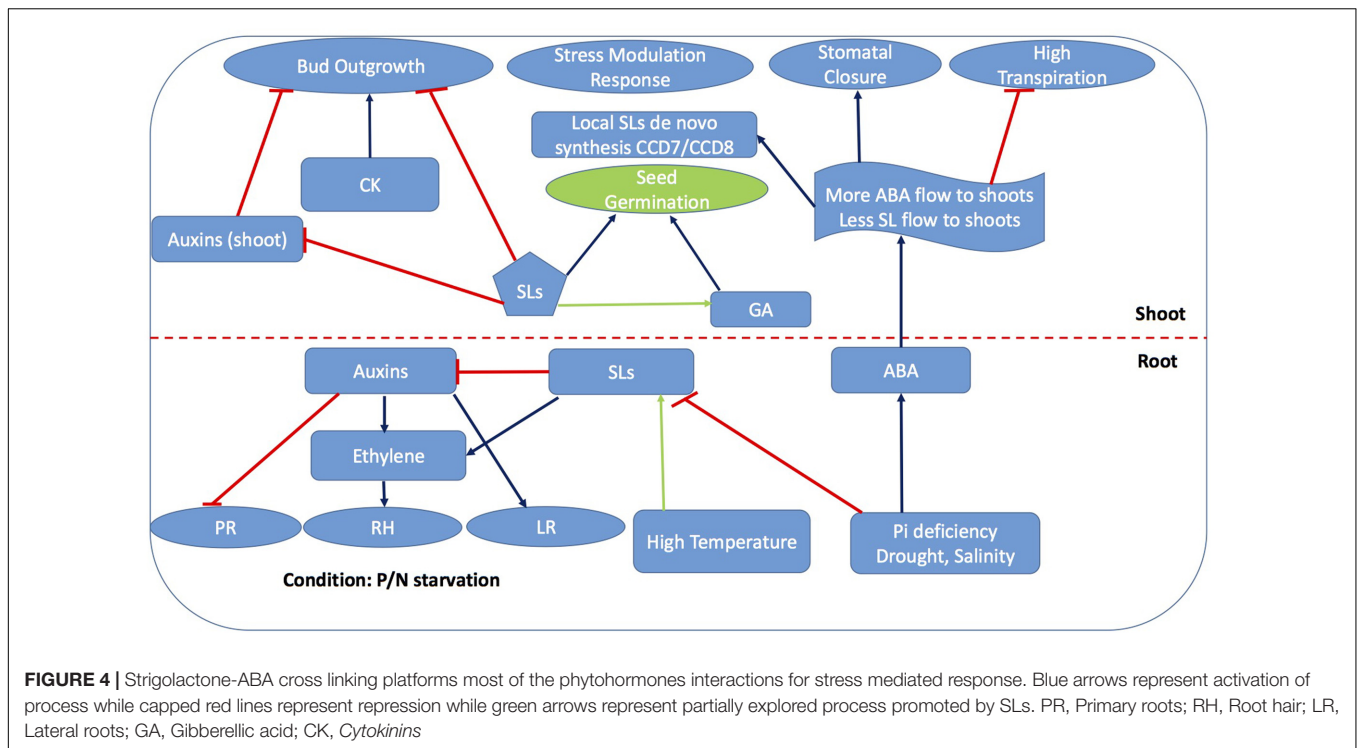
Bud Outgrowth

Stress Modulation Response

Stomatal Closure

High Transpiration

Local SLs de novo synthesis CCD7/CCD8

CK

Seed Germination

More ABA flow to shoots Less SL flow to shoots

Auxins (shoot)

SLs

GA

Shoot

Root

Auxins

SLs

ABA

Ethylene

PR

RH

LR

High Temperature

Pi deficiency Drought, Salinity

Condition: P/N starvation

**FIGURE 4 |** Strigolactone-ABA cross linking platforms most of the phytohormones interactions for stress mediated response. Blue arrows represent activation of process while capped red lines represent repression while green arrows represent partially explored process promoted by SLs. PR, Primary roots; RH, Root hair; LR, Lateral roots; GA, Gibberellic acid; CK, *Cytokinins*